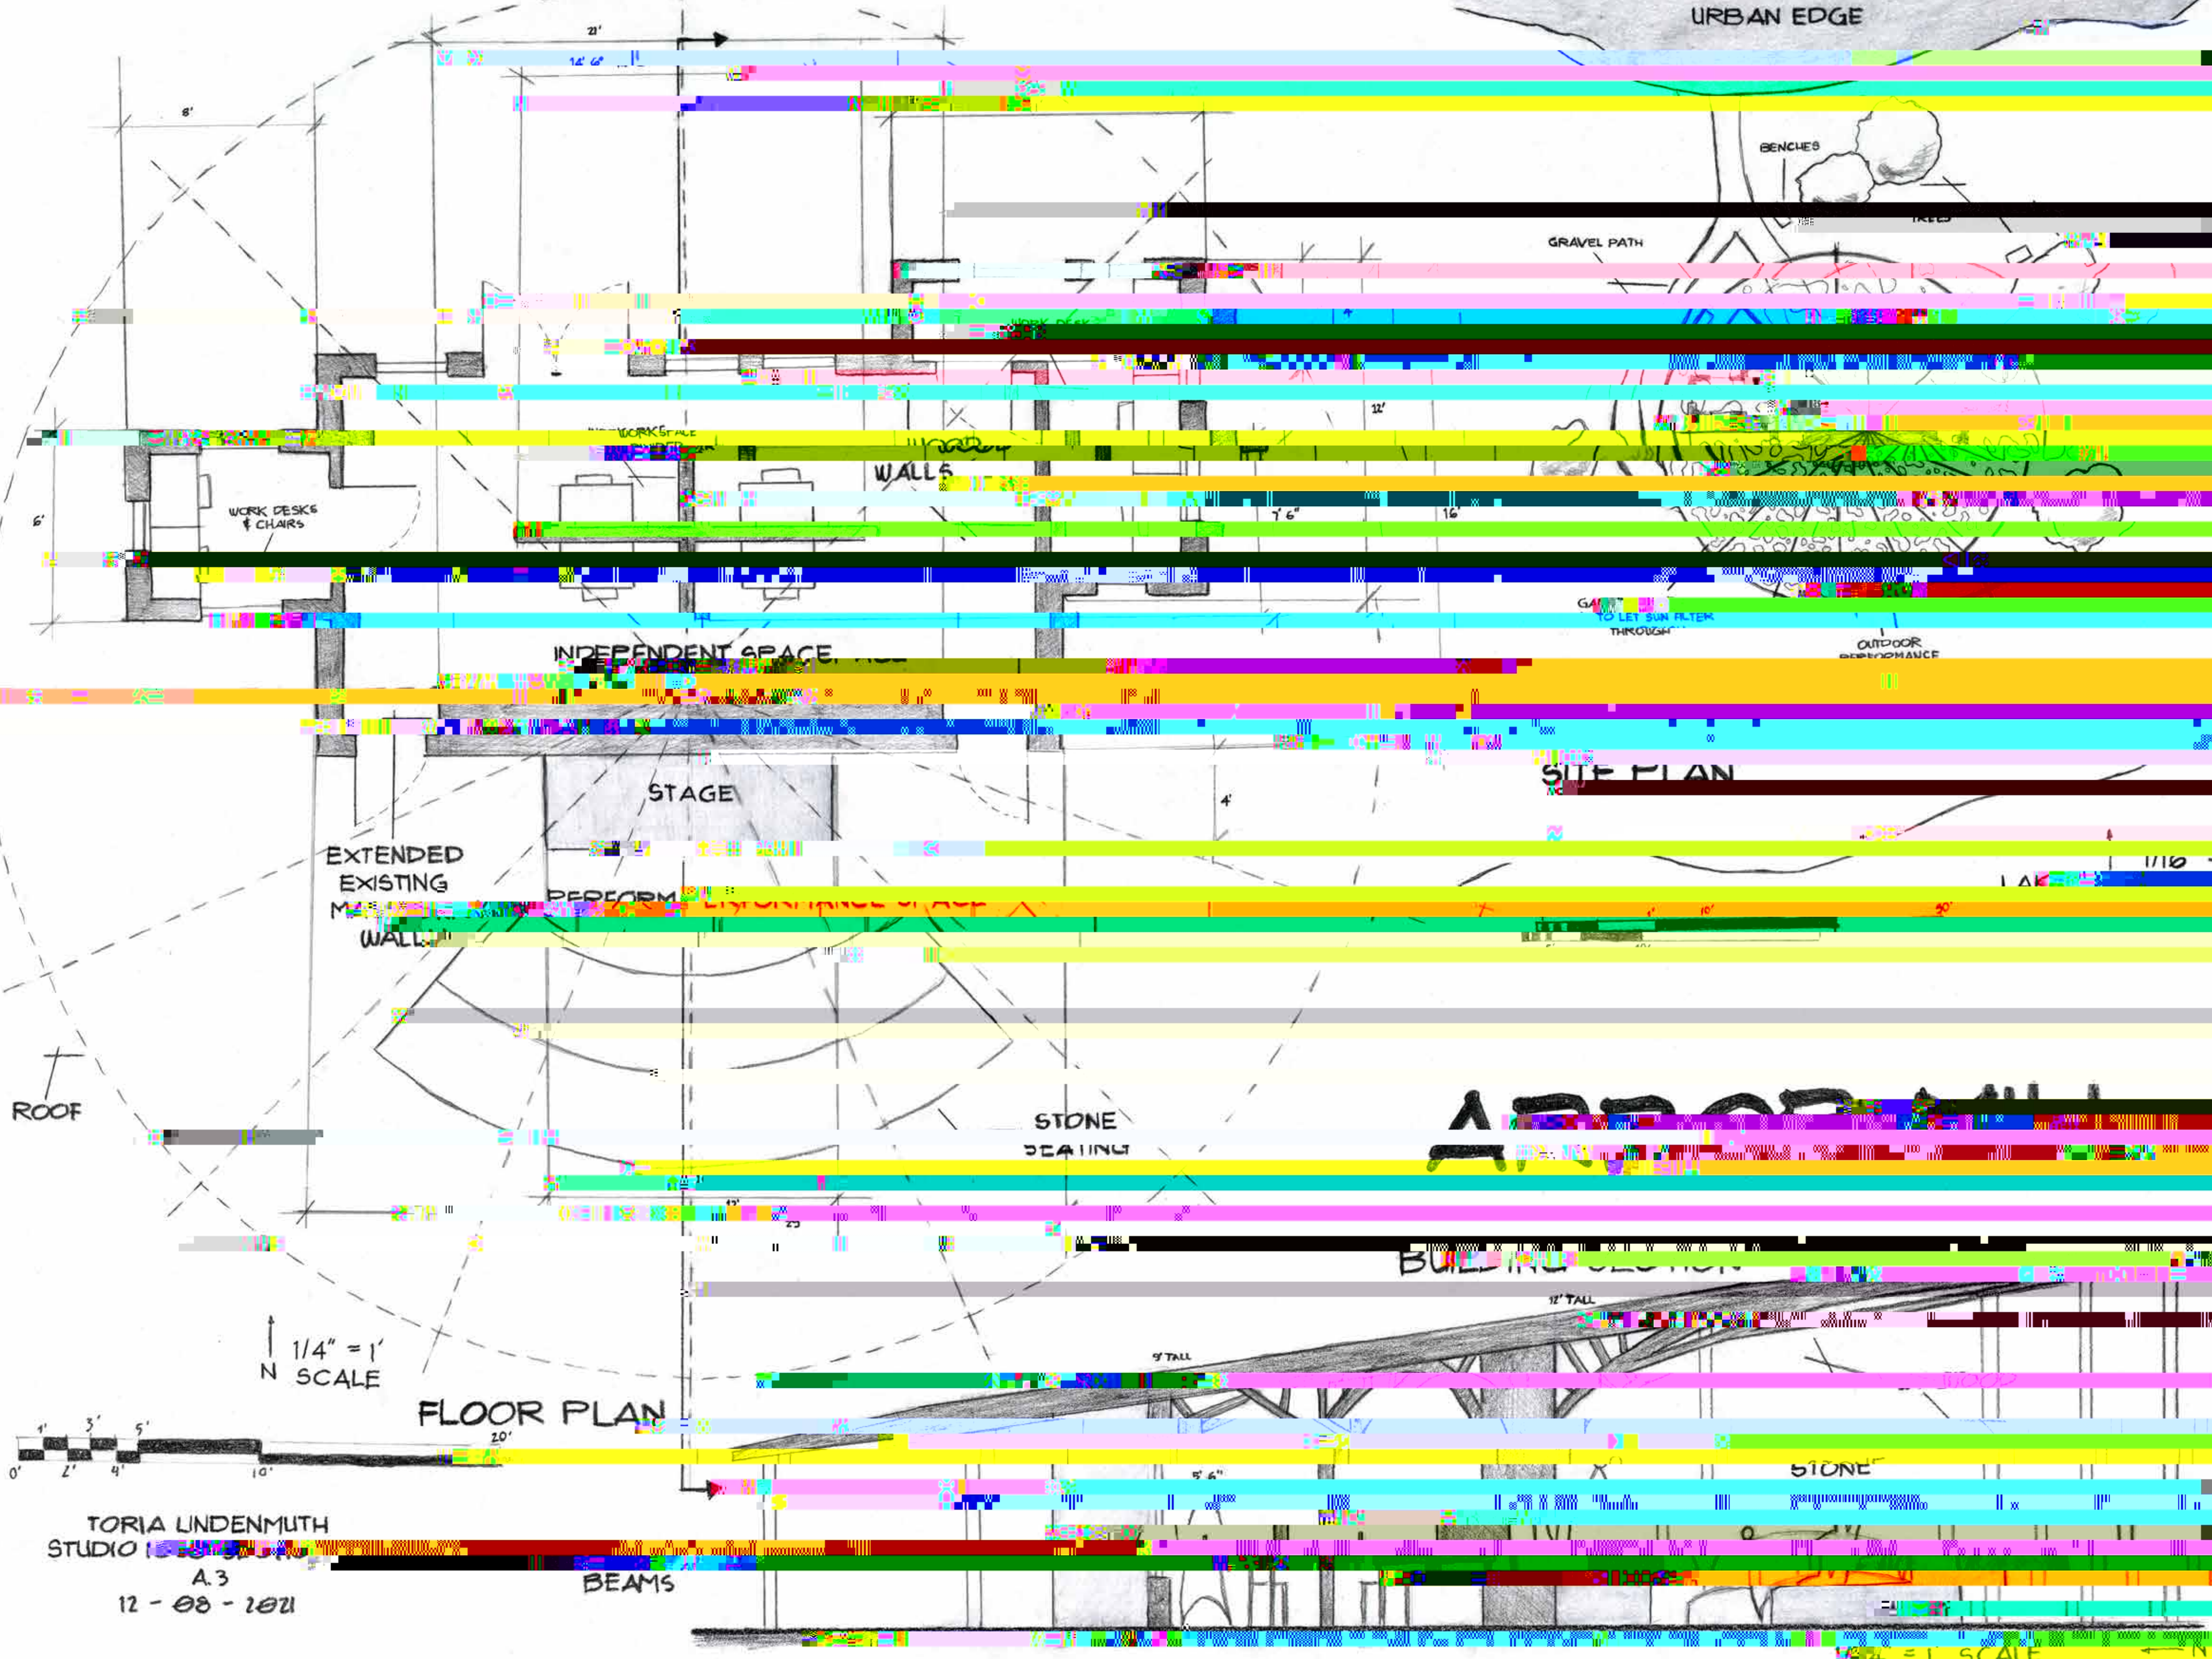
URBAN EDGE

21'

14' 6"

8'

BENCHES

GRAVEL PATH

12'

WORKSPACE

WALLS

WORK DESKS & CHAIRS

6'

7' 6"

16'

TO LET SUN FILTER THROUGH

OUTDOOR PERFORMANCE

INDEPENDENT SPACE

SITE PLAN

STAGE

4'

EXTENDED EXISTING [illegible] WALL

1/16

ROOF

STONE SEATING

BUILDING SECTION

12' TALL

9' TALL

1/4" = 1' SCALE

N

FLOOR PLAN

1' 3' 5' 20'

0' 2' 4' 10'

5' 6"

STONE

TORIA LINDENMUTH
STUDIO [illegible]
A.3
12 - 08 - 2021

BEAMS

SCALE